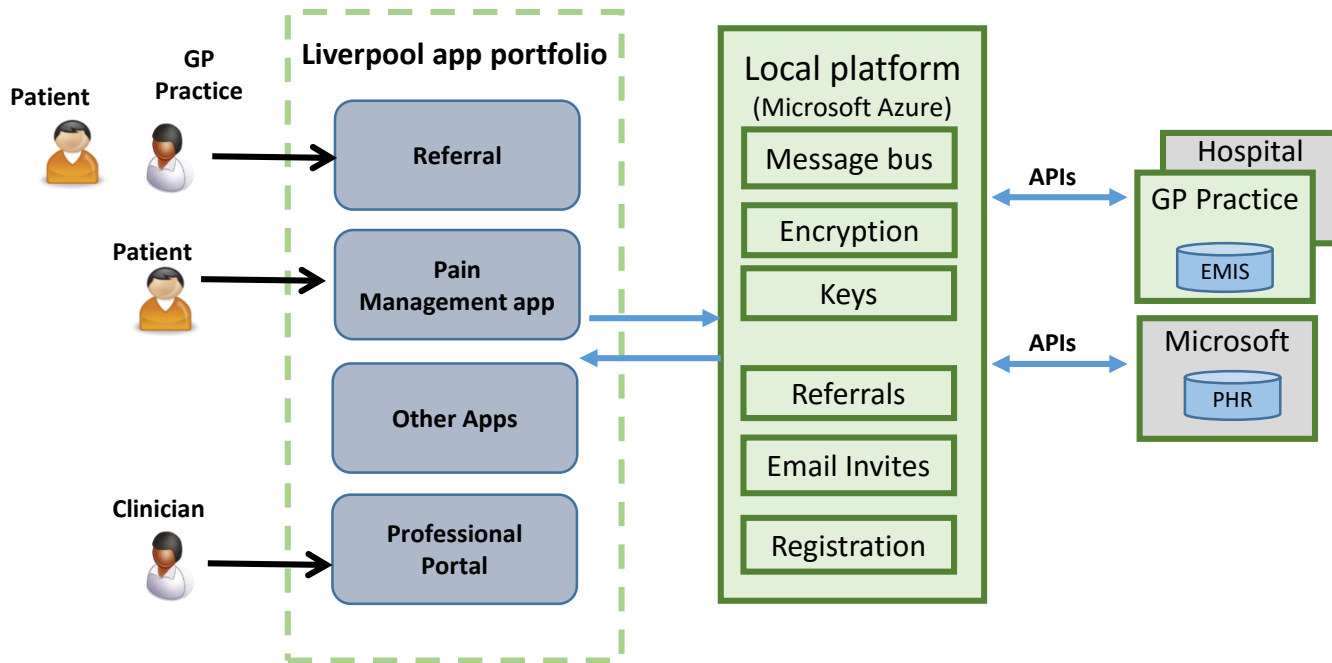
Patient

GP Practice

Liverpool app portfolio

Referral

Patient

Pain Management app

Other Apps

Clinician

Professional Portal

Local platform
(Microsoft Azure)

Message bus

Encryption

Keys

Referrals

Email Invites

Registration

APIs

Hospital

GP Practice

EMIS

APIs

Microsoft

PHR